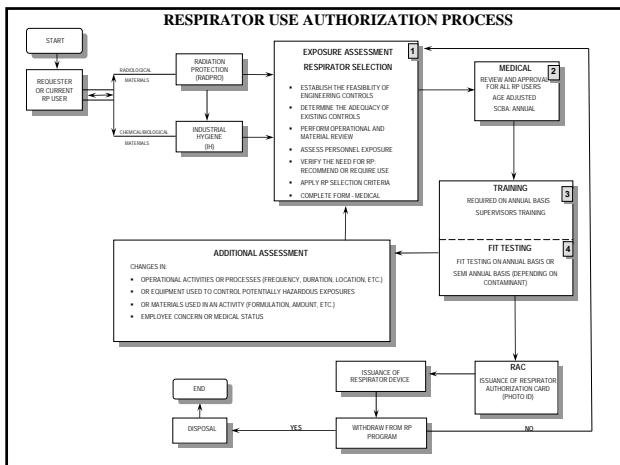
RESPIRATOR USE AUTHORIZATION PROCESS

START

REQUESTER OR CURRENT RP USER

RADIOLOGICAL MATERIALS

CHEMICAL/BIOLOGICAL MATERIALS

RADIATION PROTECTION (RADPRO)

INDUSTRIAL HYGIENE (IH)

1
EXPOSURE ASSESSMENT
RESPIRATOR SELECTION

- ESTABLISH THE FEASIBILITY OF ENGINEERING CONTROLS
- DETERMINE THE ADEQUACY OF EXISTING CONTROLS
- PERFORM OPERATIONAL AND MATERIAL REVIEW
- ASSESS PERSONNEL EXPOSURE
- VERIFY THE NEED FOR RP: RECOMMEND OR REQUIRE USE
- APPLY RP SELECTION CRITERIA
- COMPLETE FORM - MEDICAL

2
MEDICAL
REVIEW AND APPROVAL FOR ALL RP USERS
AGE ADJUSTED
SCBA: ANNUAL

3
TRAINING
REQUIRED ON ANNUAL BASIS
SUPERVISORS TRAINING

4
FIT TESTING
FIT TESTING ON ANNUAL BASIS OR SEMI ANNUAL BASIS (DEPENDING ON CONTAMINANT)

ADDITIONAL ASSESSMENT
CHANGES IN:
- OPERATIONAL ACTIVITIES OR PROCESSES (FREQUENCY, DURATION, LOCATION, ETC.)
- OR EQUIPMENT USED TO CONTROL POTENTIALLY HAZARDOUS EXPOSURES
- OR MATERIALS USED IN AN ACTIVITY (FORMULATION, AMOUNT, ETC.)
- EMPLOYEE CONCERN OR MEDICAL STATUS

RAC
ISSUANCE OF RESPIRATOR AUTHORIZATION CARD (PHOTO ID)

ISSUANCE OF RESPIRATOR DEVICE

WITHDRAW FROM RP PROGRAM

YES

NO

DISPOSAL

END